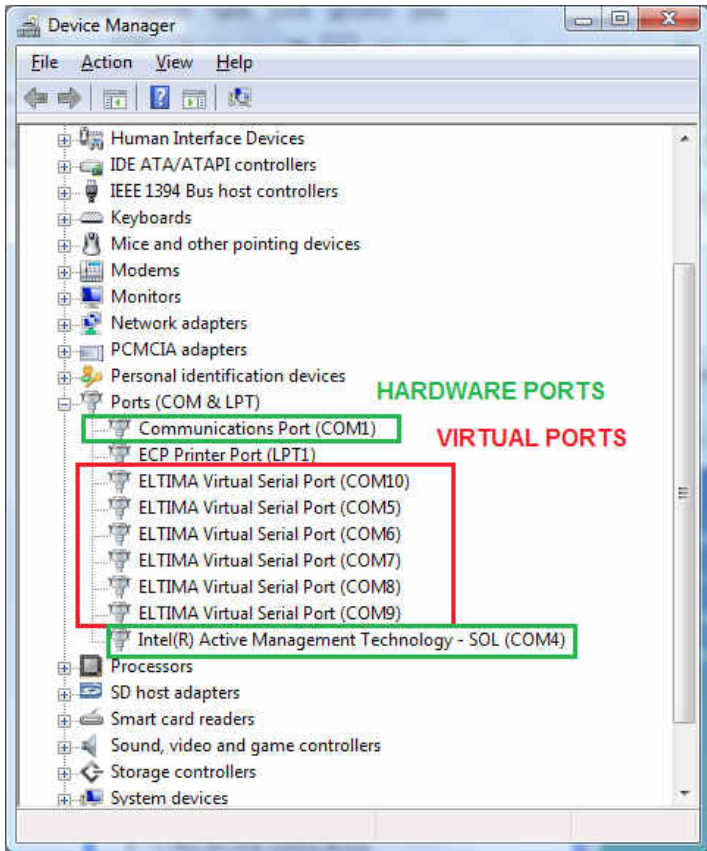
Device Manager

File Action View Help

Human Interface Devices
IDE ATA/ATAPI controllers
IEEE 1394 Bus host controllers
Keyboards
Mice and other pointing devices
Modems
Monitors
Network adapters
PCMCIA adapters
Personal identification devices
Ports (COM & LPT)

HARDWARE PORTS

Communications Port (COM1)

VIRTUAL PORTS

ECP Printer Port (LPT1)
ELTIMA Virtual Serial Port (COM10)
ELTIMA Virtual Serial Port (COM5)
ELTIMA Virtual Serial Port (COM6)
ELTIMA Virtual Serial Port (COM7)
ELTIMA Virtual Serial Port (COM8)
ELTIMA Virtual Serial Port (COM9)
Intel(R) Active Management Technology - SOL (COM4)
Processors
SD host adapters
Smart card readers
Sound, video and game controllers
Storage controllers
System devices